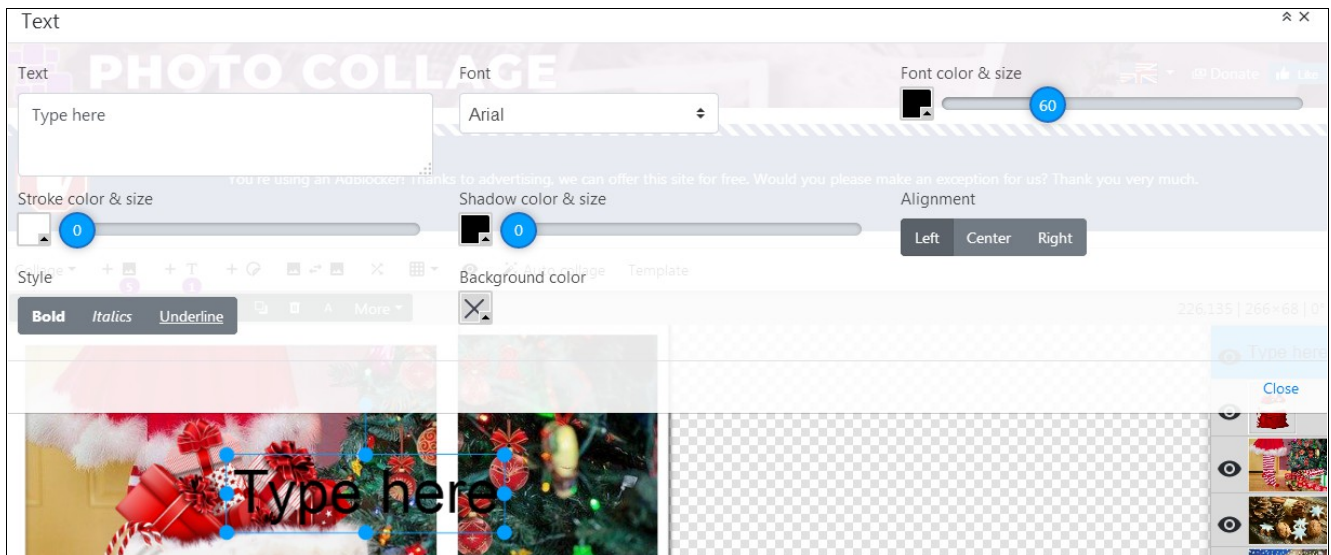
Text

Text

Type here

Font

Arial

Font color & size

60

PHOTO COLLAGE

Donate Like

You're using an Adblocker! Thanks to advertising, we can offer this site for free. Would you please make an exception for us? Thank you very much.

Stroke color & size

0

Shadow color & size

0

Alignment

Left Center Right

Style

Bold Italics Underline

Background color

More

Template

226,135 | 266×68 | 0°

Type here

Close

Type here